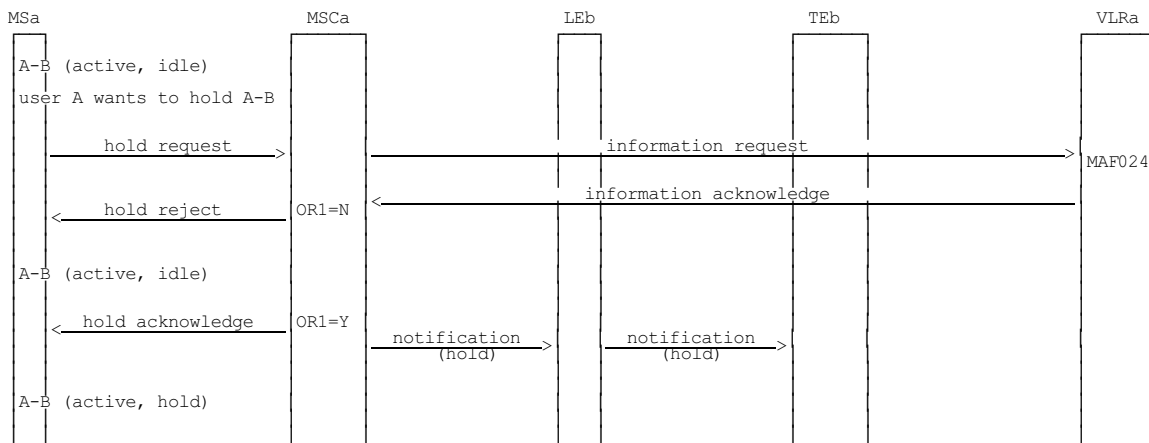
MSa
MSCa
LEb
TEb
VLRa

A-B (active, idle)
user A wants to hold A-B

hold request
information request
MAF024

information acknowledge
hold reject
OR1=N

A-B (active, idle)

hold acknowledge
OR1=Y
notification (hold)
notification (hold)

A-B (active, hold)